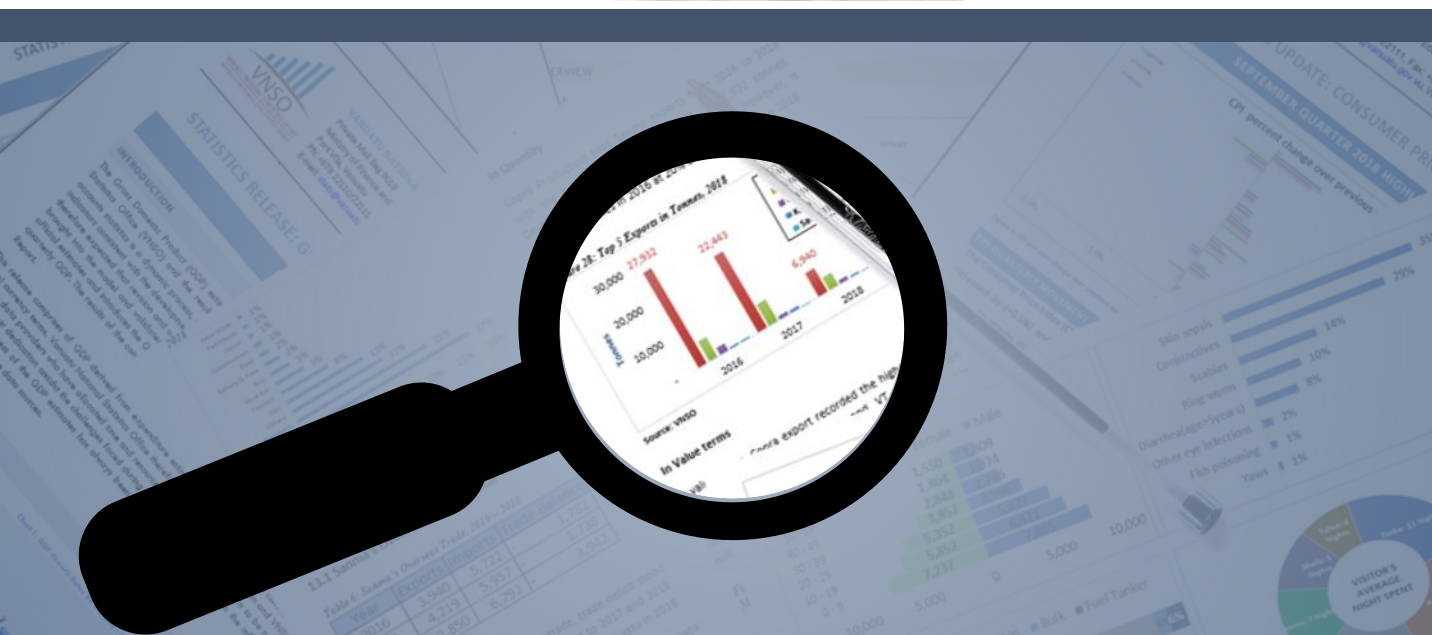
e 28: Top 5 Exports in Tonnes, 2018

30,000
20,000
10,000
Tonnes

27,932
22,843
6,940

2016
2017
2018

Source: VNSO

In Value terms

Copra export recorded the high
VT

STATISTICS RELEASE: G

INTRODUCTION

VNSO

SEPTEMBER QUARTER 2018 HIGHLIGHTS

UPDATE: CONSUMER PRI

CPI percent change over previous

Skin sepsis
Conjunctivitis
Scabies
Ring worm
Diarrhoea(age>5years)
Other eye infections
Fish poisoning
Yaws

39%
29%
14%
10%
8%
2%
1%
1%

VISITOR'S AVERAGE NIGHT SPENT

Table 6: Sanma's Overseas Trade, 2016 – 2018

Year
Exports
Imports
2016
3,940
5,722
4,219
5,957
3,850
6,792

0
5,000
10,000

Bulk
Fuel Tanker